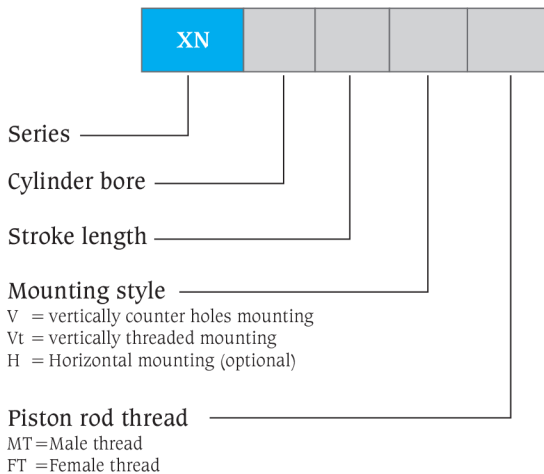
XN

Series

Cylinder bore

Stroke length

Mounting style
V = vertically counter holes mounting
Vt = vertically threaded mounting
H = Horizontal mounting (optional)

Piston rod thread
MT = Male thread
FT = Female thread